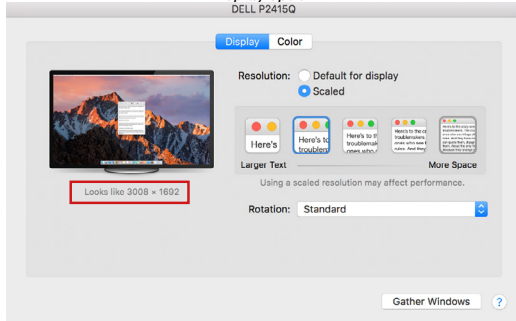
DELL P2415Q

Display Color

Resolution: Default for display
Scaled

Here's
Here's to troublem
Here's to th troublemak ones who
Here's to the cr troublemakers ones who see Any they
Here's to the cr troublemakers ones who see things they

Larger Text More Space

Using a scaled resolution may affect performance.

Looks like 3008 × 1692

Rotation: Standard

Gather Windows ?